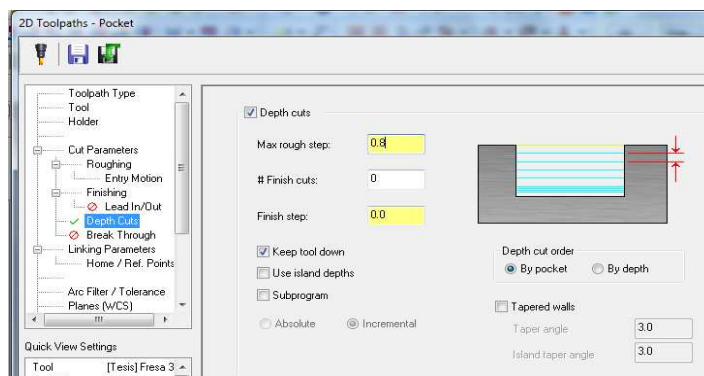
2D Toolpaths - Pocket

Toolpath Type
Tool
Holder
Cut Parameters
Roughing
Entry Motion
Finishing
Lead In/Out
Depth Cuts
Break Through
Linking Parameters
Home / Ref. Points
Arc Filter / Tolerance
Planes (WCS)

Quick View Settings
Tool [Tesis] Fresa 3

Depth cuts

Max rough step: 0.8

# Finish cuts: 0

Finish step: 0.0

Keep tool down
Use island depths
Subprogram

Absolute Incremental

Depth cut order
By pocket By depth

Tapered walls
Taper angle 3.0
Island taper angle 3.0